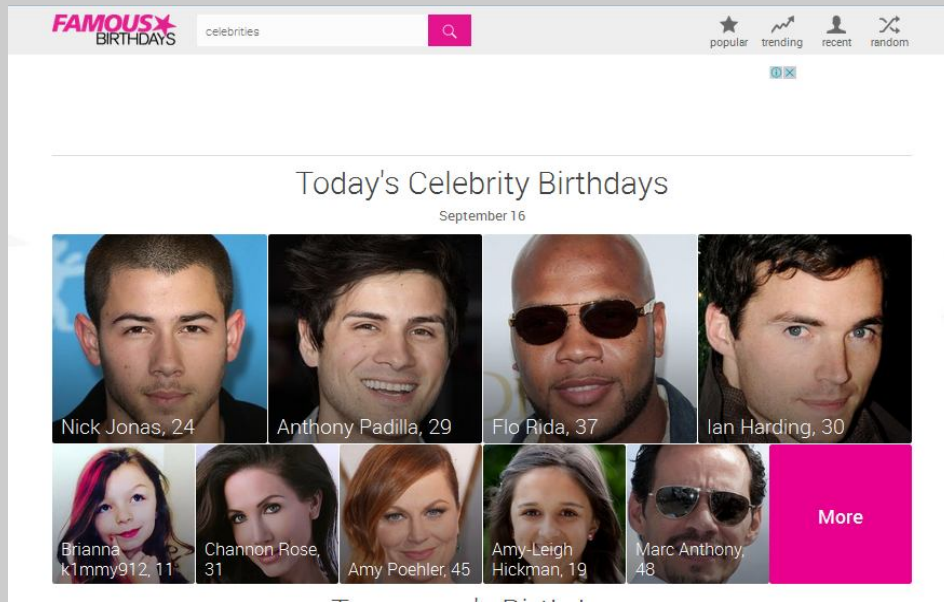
FAMOUS BIRTHDAYS

celebrities

popular trending recent random

Today's Celebrity Birthdays

September 16

Nick Jonas, 24

Anthony Padilla, 29

Flo Rida, 37

Ian Harding, 30

Brianna k1mmy912, 11

Channon Rose, 31

Amy Poehler, 45

Amy-Leigh Hickman, 19

Marc Anthony, 48

More

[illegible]